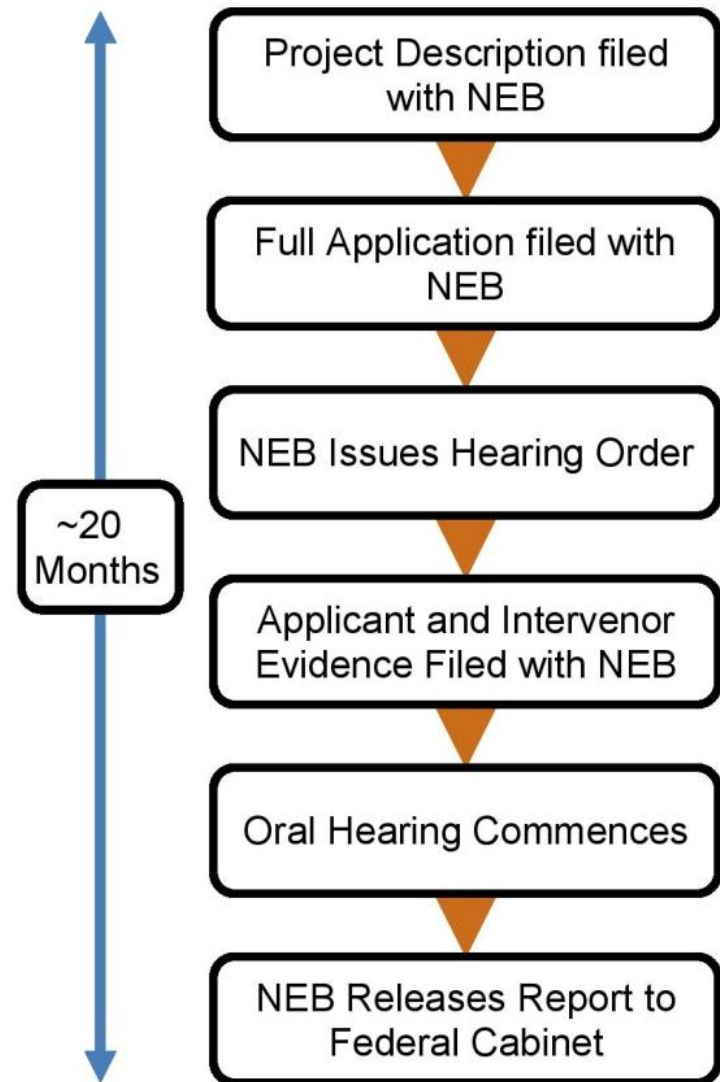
~20 Months

Project Description filed with NEB

Full Application filed with NEB

NEB Issues Hearing Order

Applicant and Intervenor Evidence Filed with NEB

Oral Hearing Commences

NEB Releases Report to Federal Cabinet